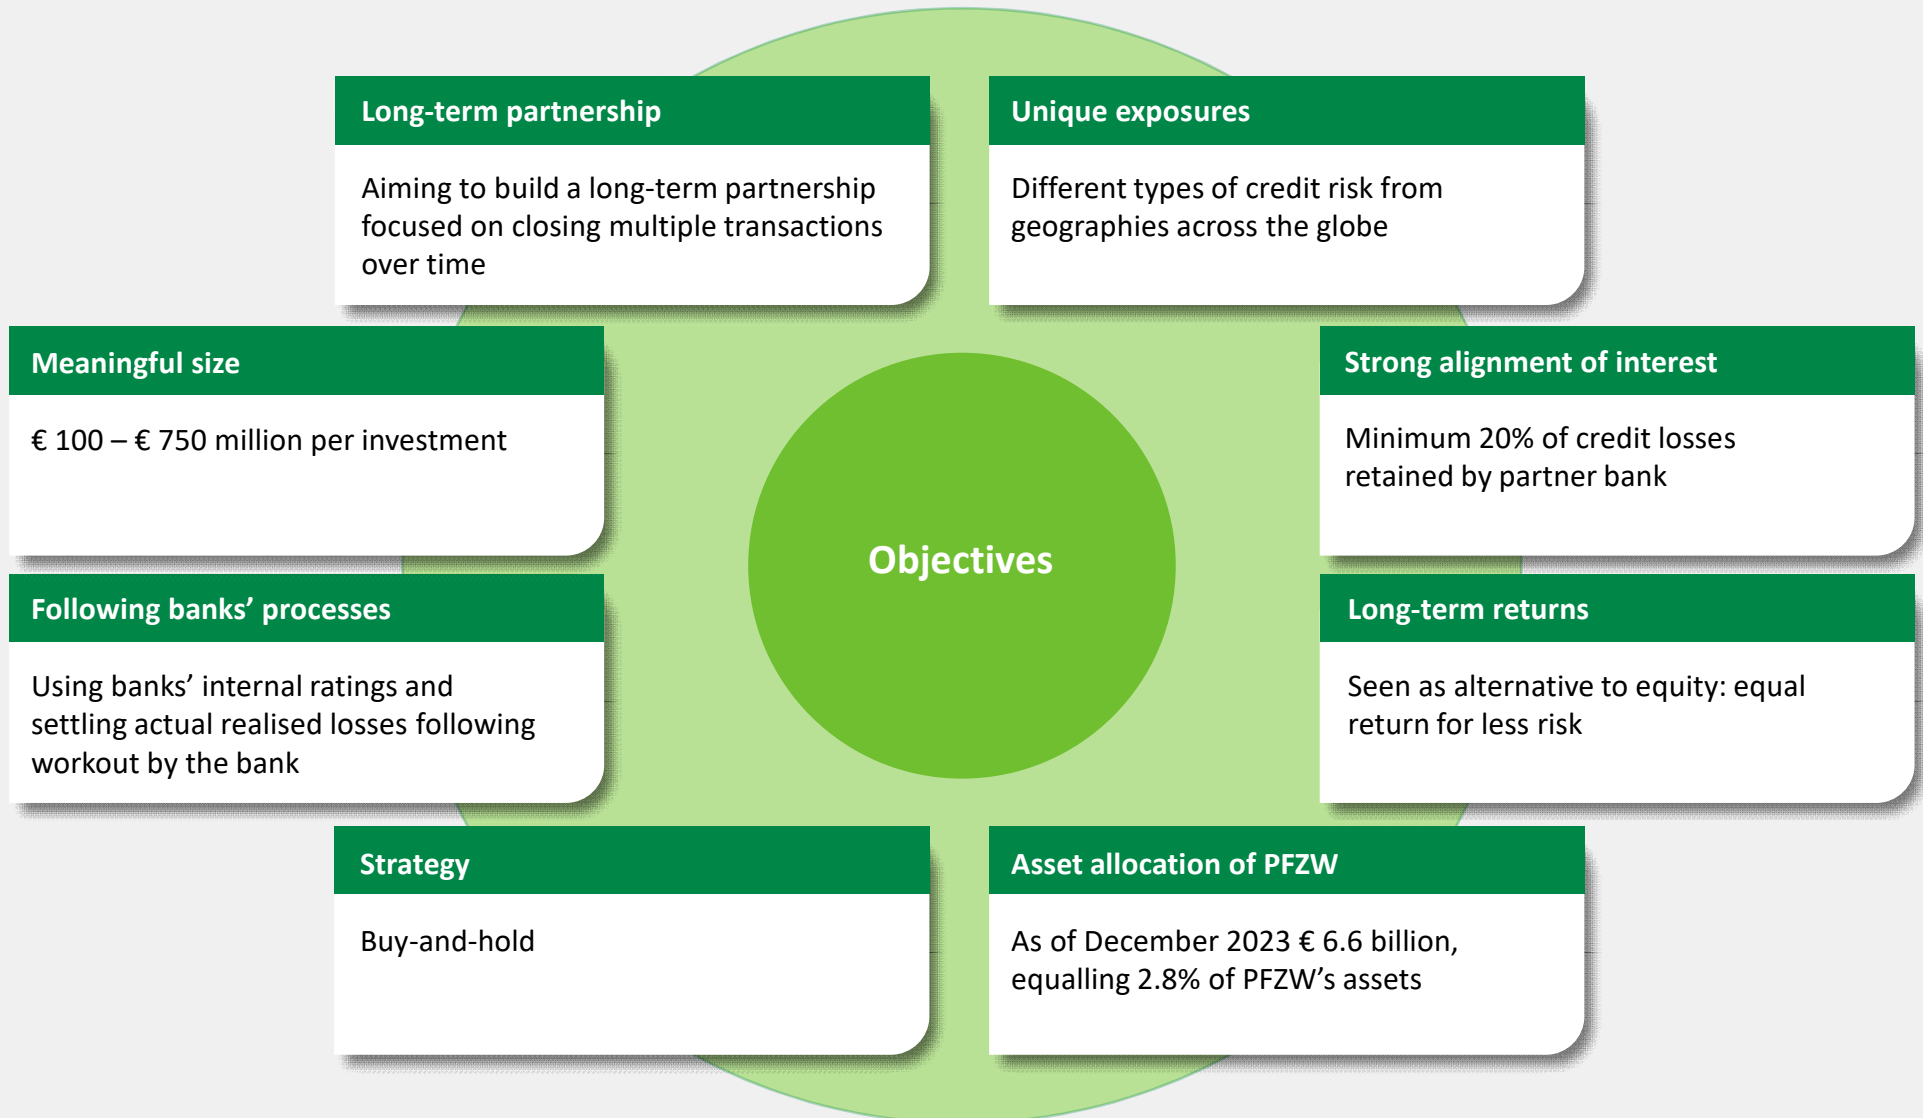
Long-term partnership

Aiming to build a long-term partnership focused on closing multiple transactions over time

Unique exposures

Different types of credit risk from geographies across the globe

Meaningful size

€ 100 – € 750 million per investment

Strong alignment of interest

Minimum 20% of credit losses retained by partner bank

Objectives

Following banks’ processes

Using banks’ internal ratings and settling actual realised losses following workout by the bank

Long-term returns

Seen as alternative to equity: equal return for less risk

Strategy

Buy-and-hold

Asset allocation of PFZW

As of December 2023 € 6.6 billion, equalling 2.8% of PFZW’s assets